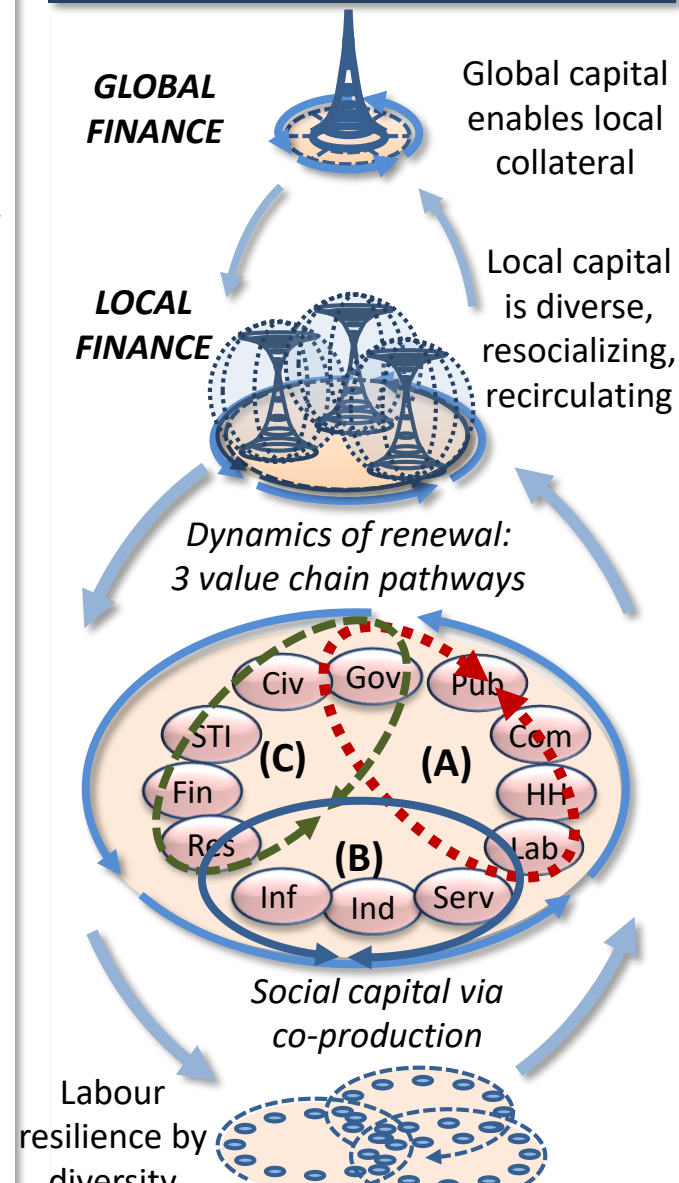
GLOBAL FINANCE

Global capital enables local collateral

LOCAL FINANCE

Local capital is diverse, resocializing, recirculating

Dynamics of renewal: 3 value chain pathways

Civ
Gov
Pub
STI
Com
(C)
(A)
Fin
HH
Res
Lab
(B)
Inf
Ind
Serv

Social capital via co-production

Labour resilience by diversity